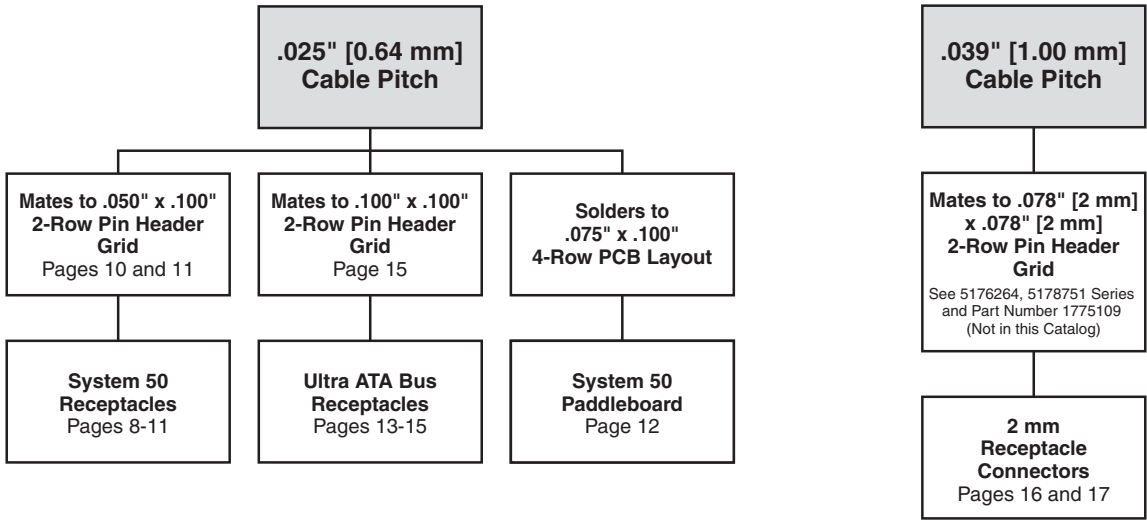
.025" [0.64 mm] Cable Pitch

Mates to .050" x .100" 2-Row Pin Header Grid
Pages 10 and 11

Mates to .100" x .100" 2-Row Pin Header Grid
Page 15

Solders to .075" x .100" 4-Row PCB Layout

System 50 Receptacles
Pages 8-11

Ultra ATA Bus Receptacles
Pages 13-15

System 50 Paddleboard
Page 12

.039" [1.00 mm] Cable Pitch

Mates to .078" [2 mm] x .078" [2 mm] 2-Row Pin Header Grid
See 5176264, 5178751 Series and Part Number 1775109 (Not in this Catalog)

2 mm Receptacle Connectors
Pages 16 and 17